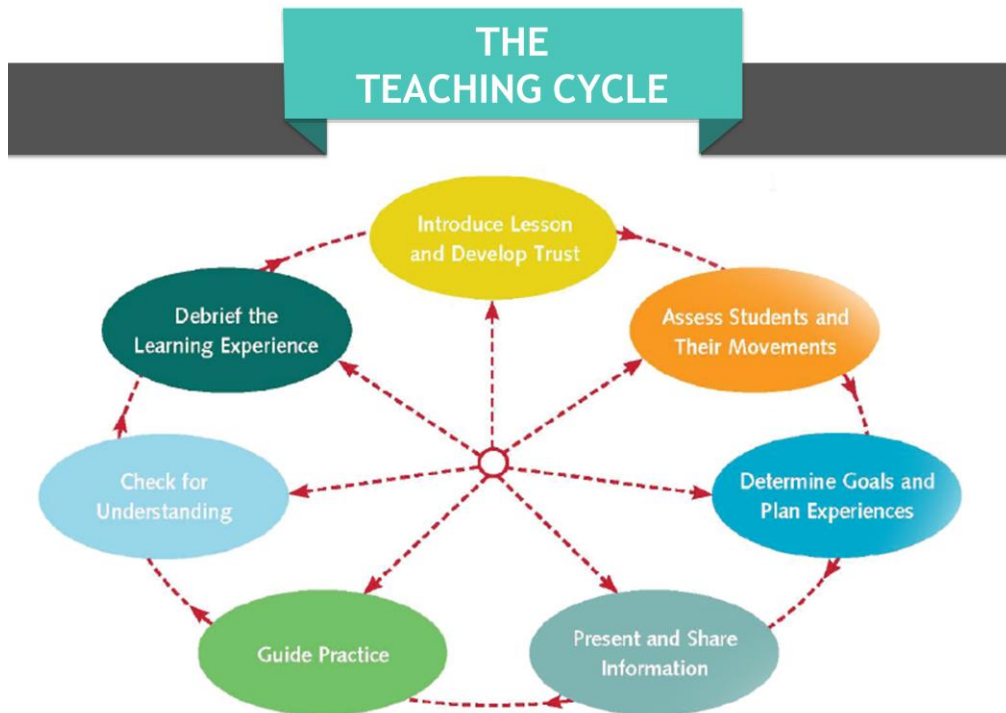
THE
TEACHING CYCLE

Introduce Lesson and Develop Trust

Assess Students and Their Movements

Determine Goals and Plan Experiences

Present and Share Information

Guide Practice

Check for Understanding

Debrief the Learning Experience